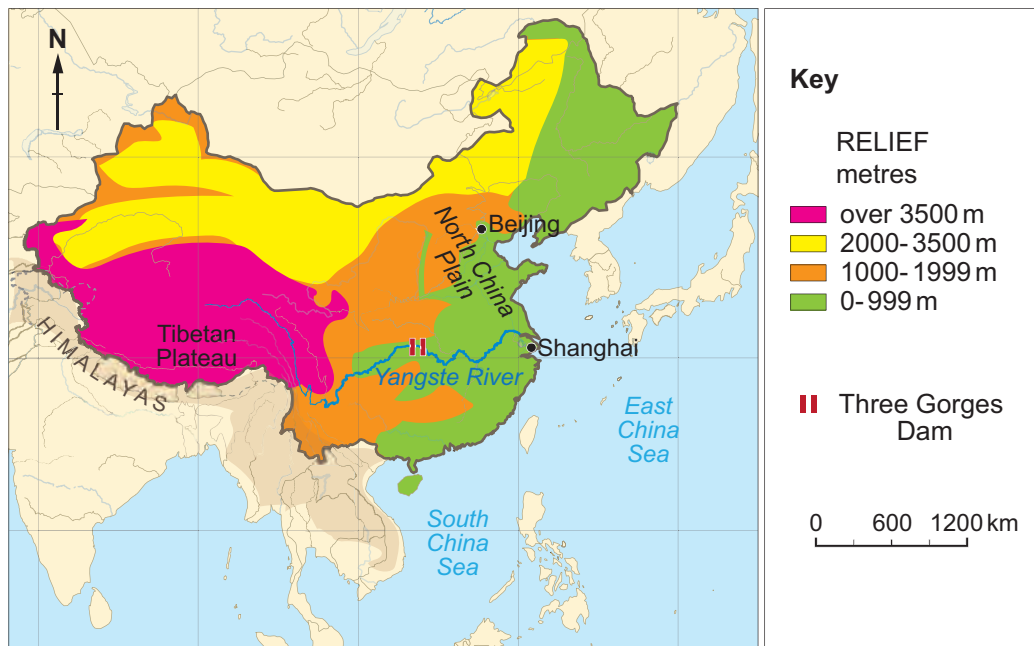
N

Beijing

North China Plain

Tibetan Plateau

HIMALAYAS

Shanghai

Yangste River

East China Sea

South China Sea

Key

RELIEF metres

over 3500 m

2000- 3500 m

1000- 1999 m

0- 999 m

Three Gorges Dam

0 600 1200 km